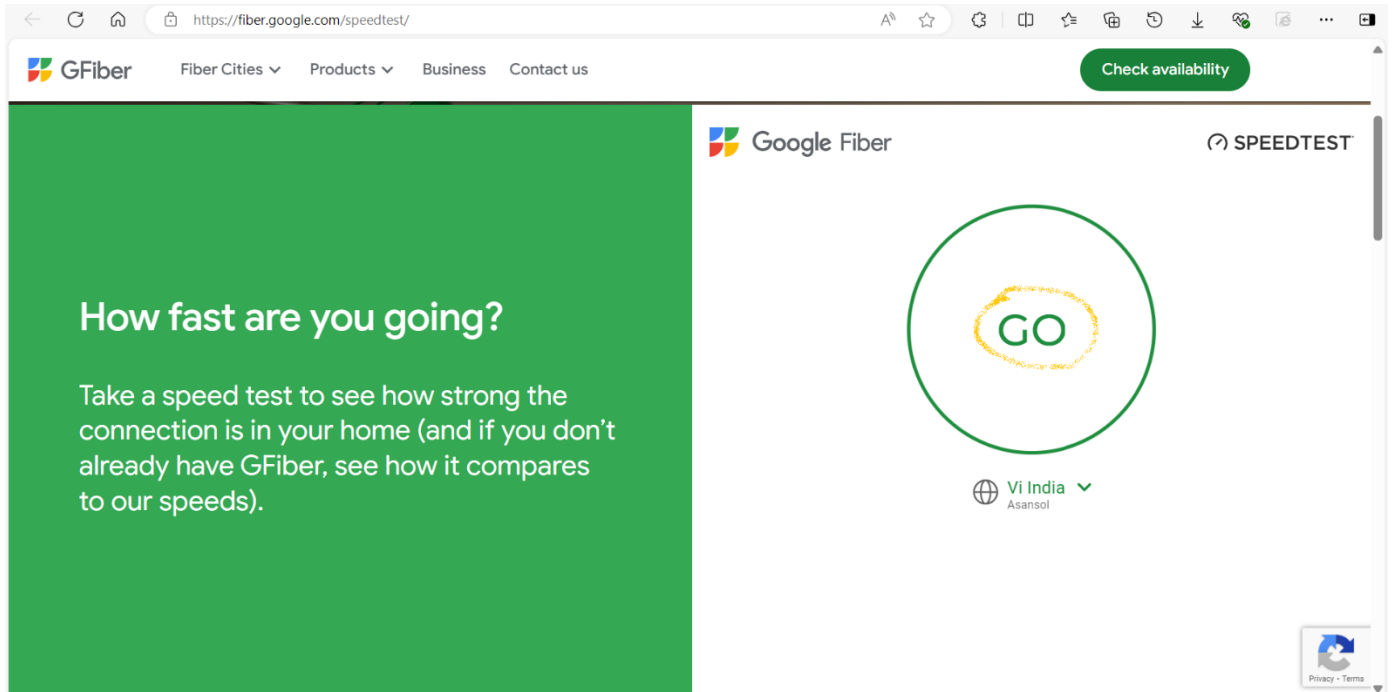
https://fiber.google.com/speedtest/

GFiber Fiber Cities Products Business Contact us Check availability

How fast are you going?

Take a speed test to see how strong the connection is in your home (and if you don’t already have GFiber, see how it compares to our speeds).

Google Fiber SPEEDTEST

GO

Vi India
Asansol

Privacy - Terms